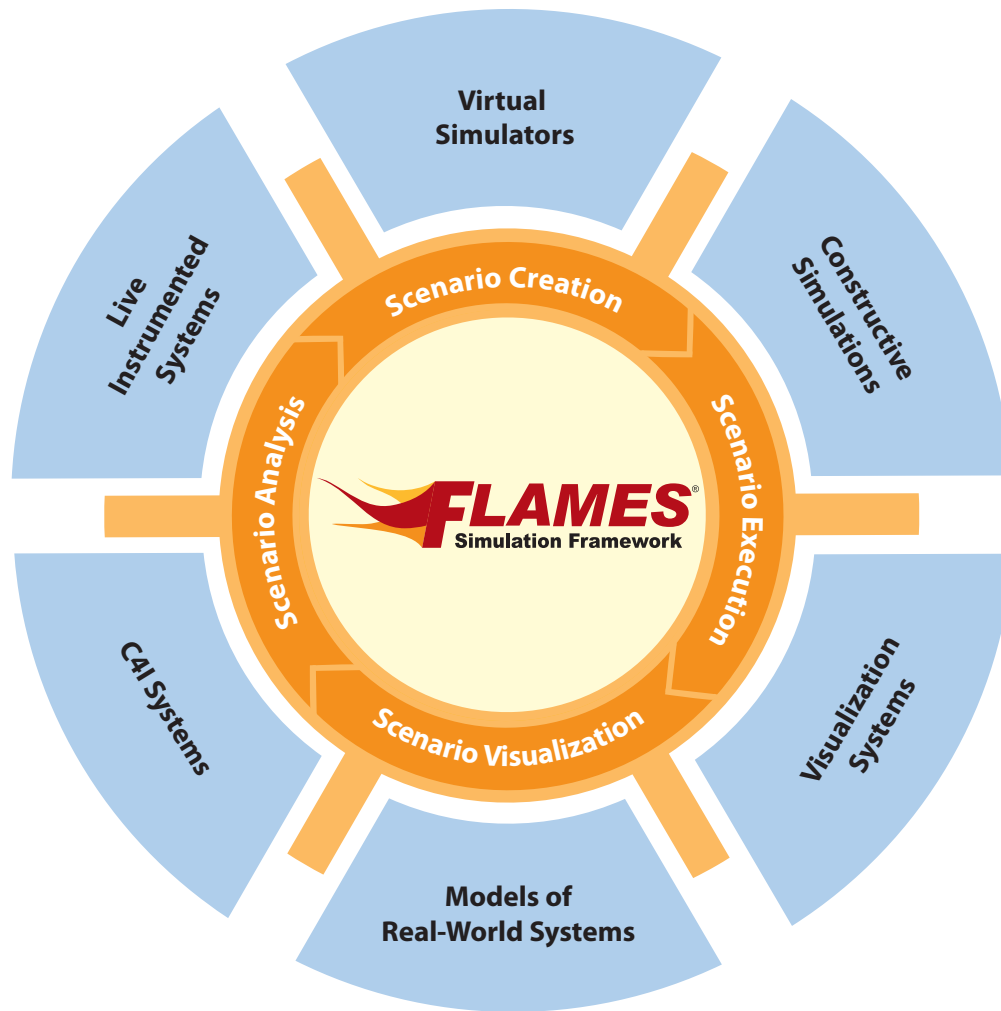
Virtual Simulators

Constructive Simulations

Visualization Systems

Models of Real-World Systems

C4I Systems

Live Instrumented Systems

Scenario Creation

Scenario Execution

Scenario Visualization

Scenario Analysis

FLAMES®
Simulation Framework